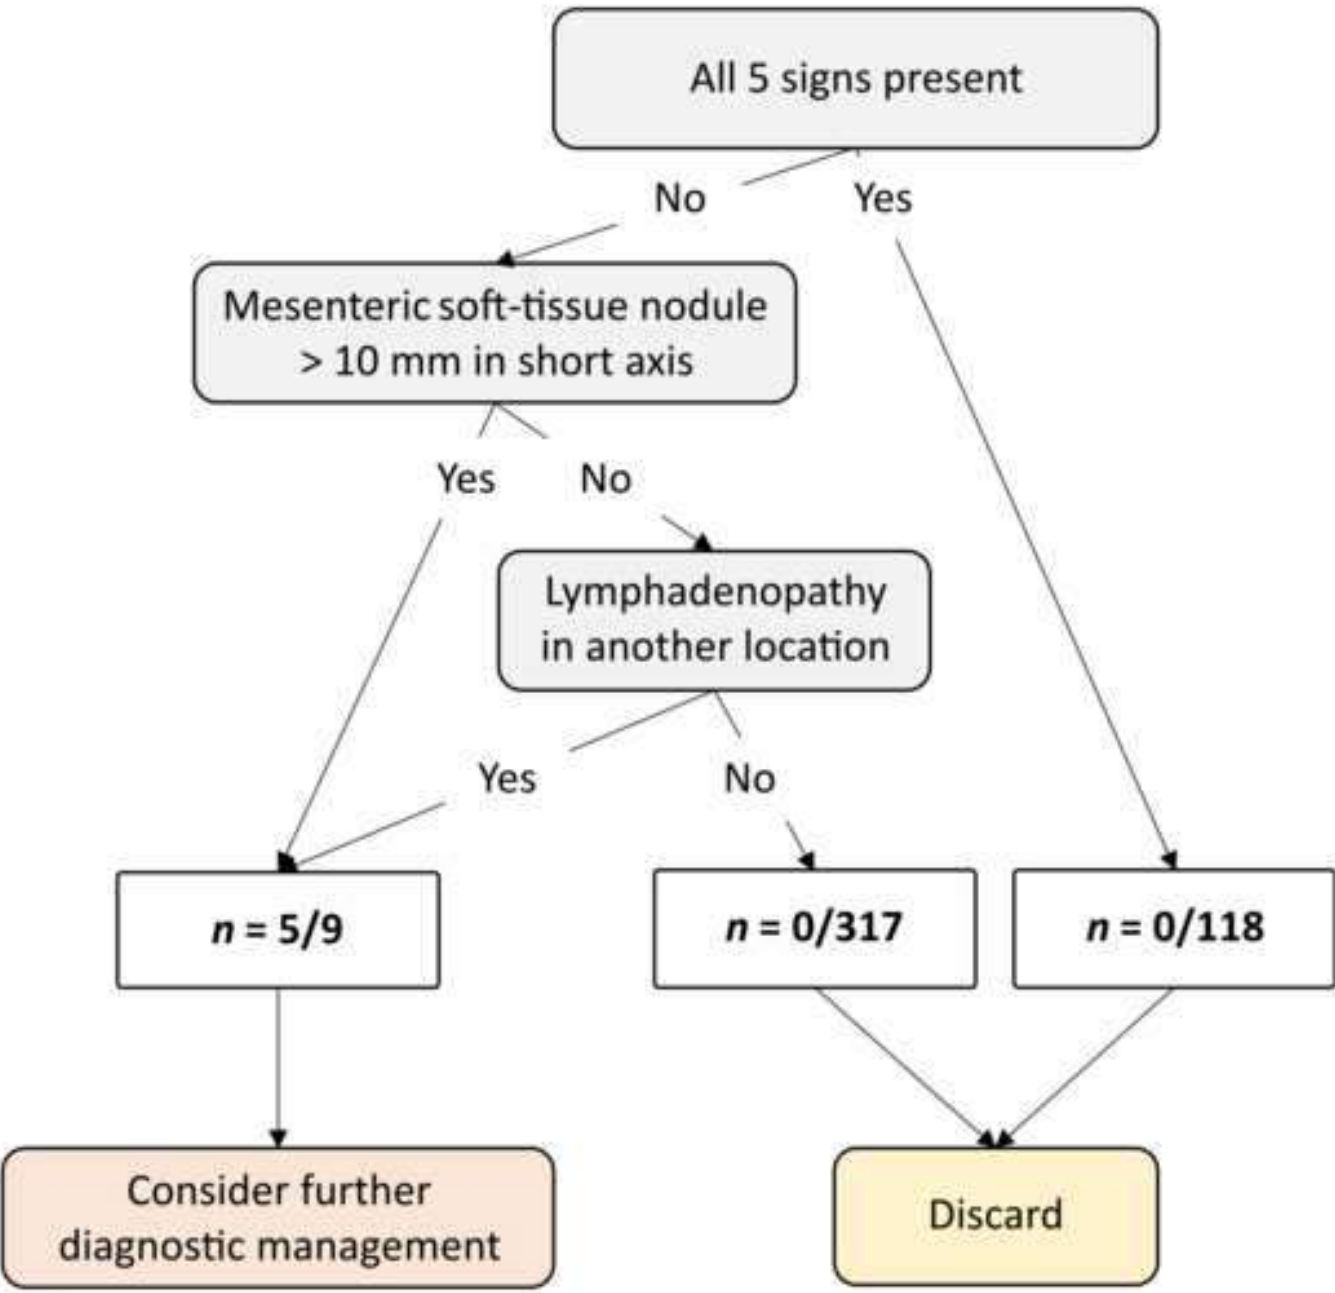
All 5 signs present

No

Yes

Mesenteric soft-tissue nodule > 10 mm in short axis

Yes

No

Lymphadenopathy in another location

Yes

No

$n$ = 5/9

$n$ = 0/317

$n$ = 0/118

Consider further diagnostic management

Discard